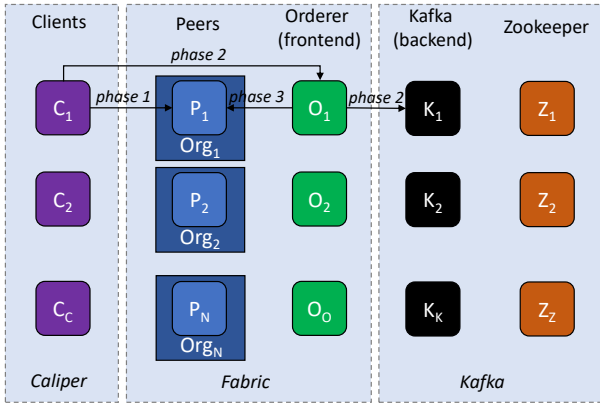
Clients

Peers

Orderer (frontend)

Kafka (backend)

Zookeeper

phase 2

$C_1$

phase 1

$P_1$

$Org_1$

phase 3

$O_1$

phase 2

$K_1$

$Z_1$

$C_2$

$P_2$

$Org_2$

$O_2$

$K_2$

$Z_2$

$C_C$

$P_N$

$Org_N$

$O_O$

$K_K$

$Z_Z$

Caliper

Fabric

Kafka